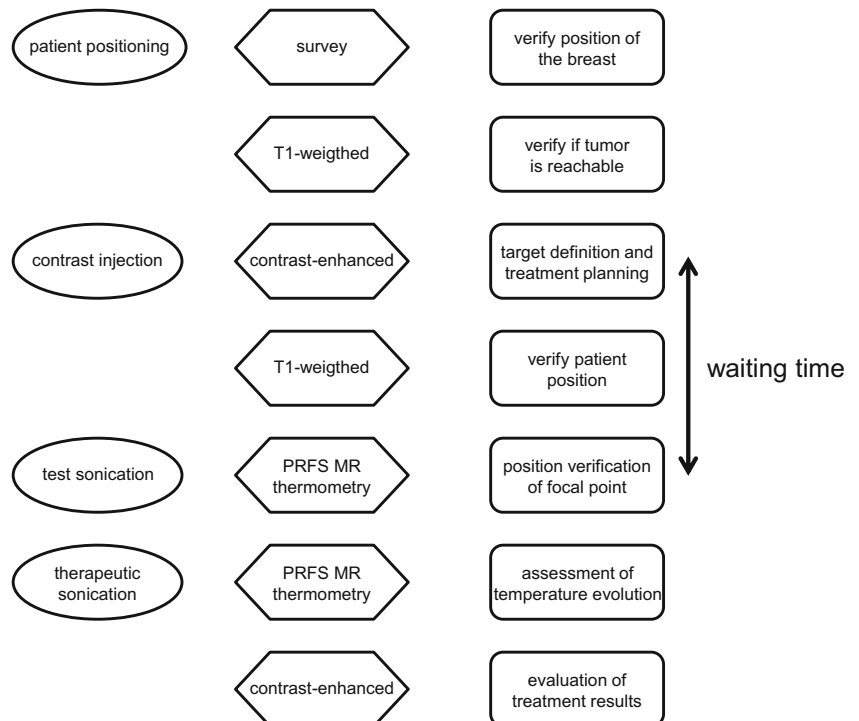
patient positioning

survey

verify position of the breast

T1-weigthed

verify if tumor is reachable

contrast injection

contrast-enhanced

target definition and treatment planning

T1-weigthed

verify patient position

waiting time

test sonication

PRFS MR thermometry

position verification of focal point

therapeutic sonication

PRFS MR thermometry

assessment of temperature evolution

contrast-enhanced

evaluation of treatment results